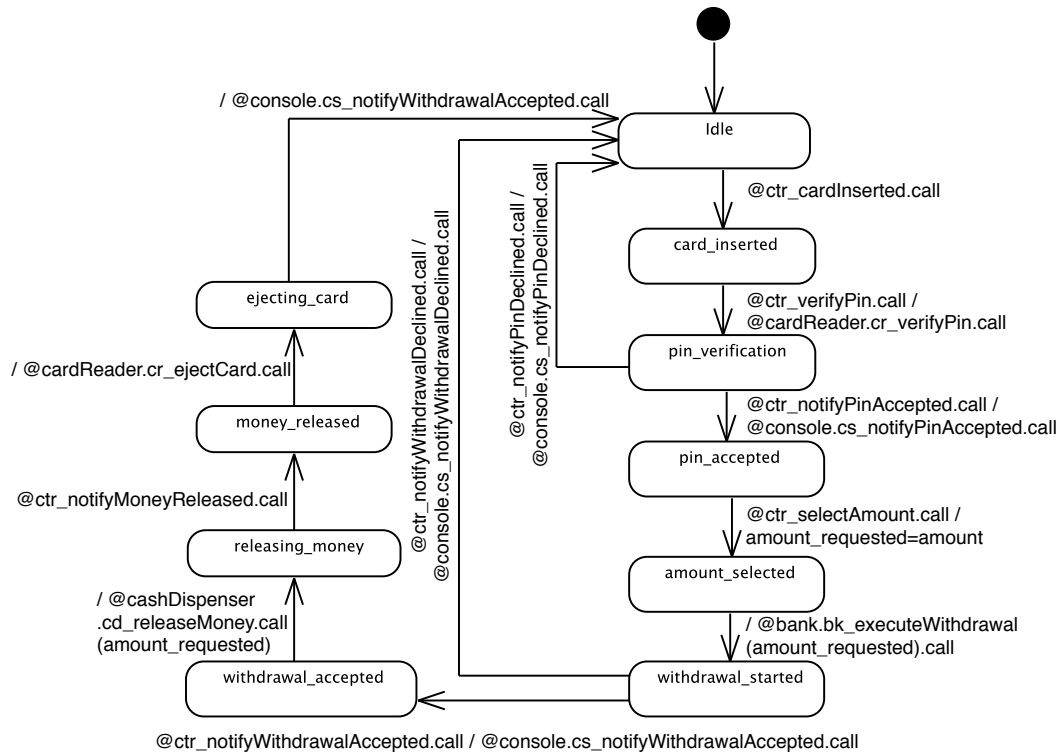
/ @console.cs_notifyWithdrawalAccepted.call

Idle

@ctr_cardInserted.call

card_inserted

@ctr_verifyPin.call / @cardReader.cr_verifyPin.call

pin_verification

@ctr_notifyPinAccepted.call / @console.cs_notifyPinAccepted.call

pin_accepted

@ctr_selectAmount.call / amount_requested=amount

amount_selected

/ @bank.bk_executeWithdrawal (amount_requested).call

withdrawal_started

@ctr_notifyPinDeclined.call / @console.cs_notifyPinDeclined.call

@ctr_notifyWithdrawalDeclined.call / @console.cs_notifyWithdrawalDeclined.call

ejecting_card

/ @cardReader.cr_ejectCard.call

money_released

@ctr_notifyMoneyReleased.call

releasing_money

/ @cashDispenser .cd_releaseMoney.call (amount_requested)

withdrawal_accepted

@ctr_notifyWithdrawalAccepted.call / @console.cs_notifyWithdrawalAccepted.call